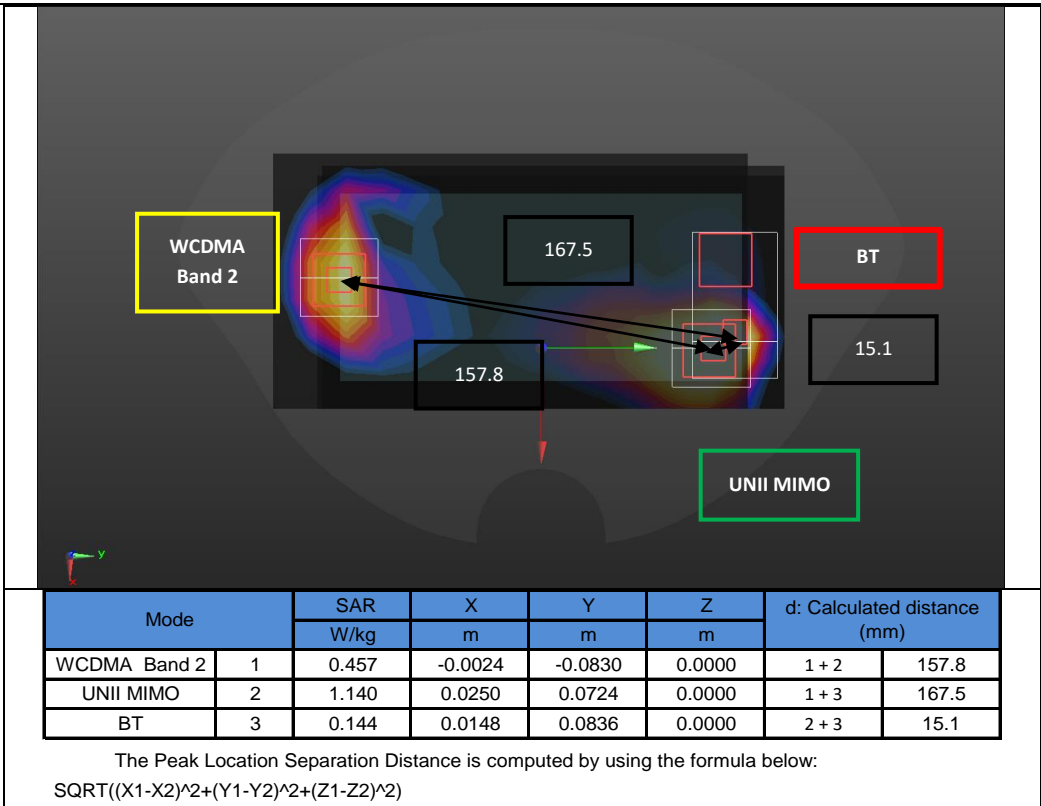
WCDMA Band 2

167.5

BT

15.1

157.8

UNII MIMO

y
x

| Mode | | SAR | X | Y | Z | d: Calculated distance (mm) | |
|---|---|---|---|---|---|---|---|
| | | W/kg | m | m | m | | |
| WCDMA Band 2 | 1 | 0.457 | -0.0024 | -0.0830 | 0.0000 | 1 + 2 | 157.8 |
| UNII MIMO | 2 | 1.140 | 0.0250 | 0.0724 | 0.0000 | 1 + 3 | 167.5 |
| BT | 3 | 0.144 | 0.0148 | 0.0836 | 0.0000 | 2 + 3 | 15.1 |

The Peak Location Separation Distance is computed by using the formula below:
SQRT((X1-X2)^2+(Y1-Y2)^2+(Z1-Z2)^2)